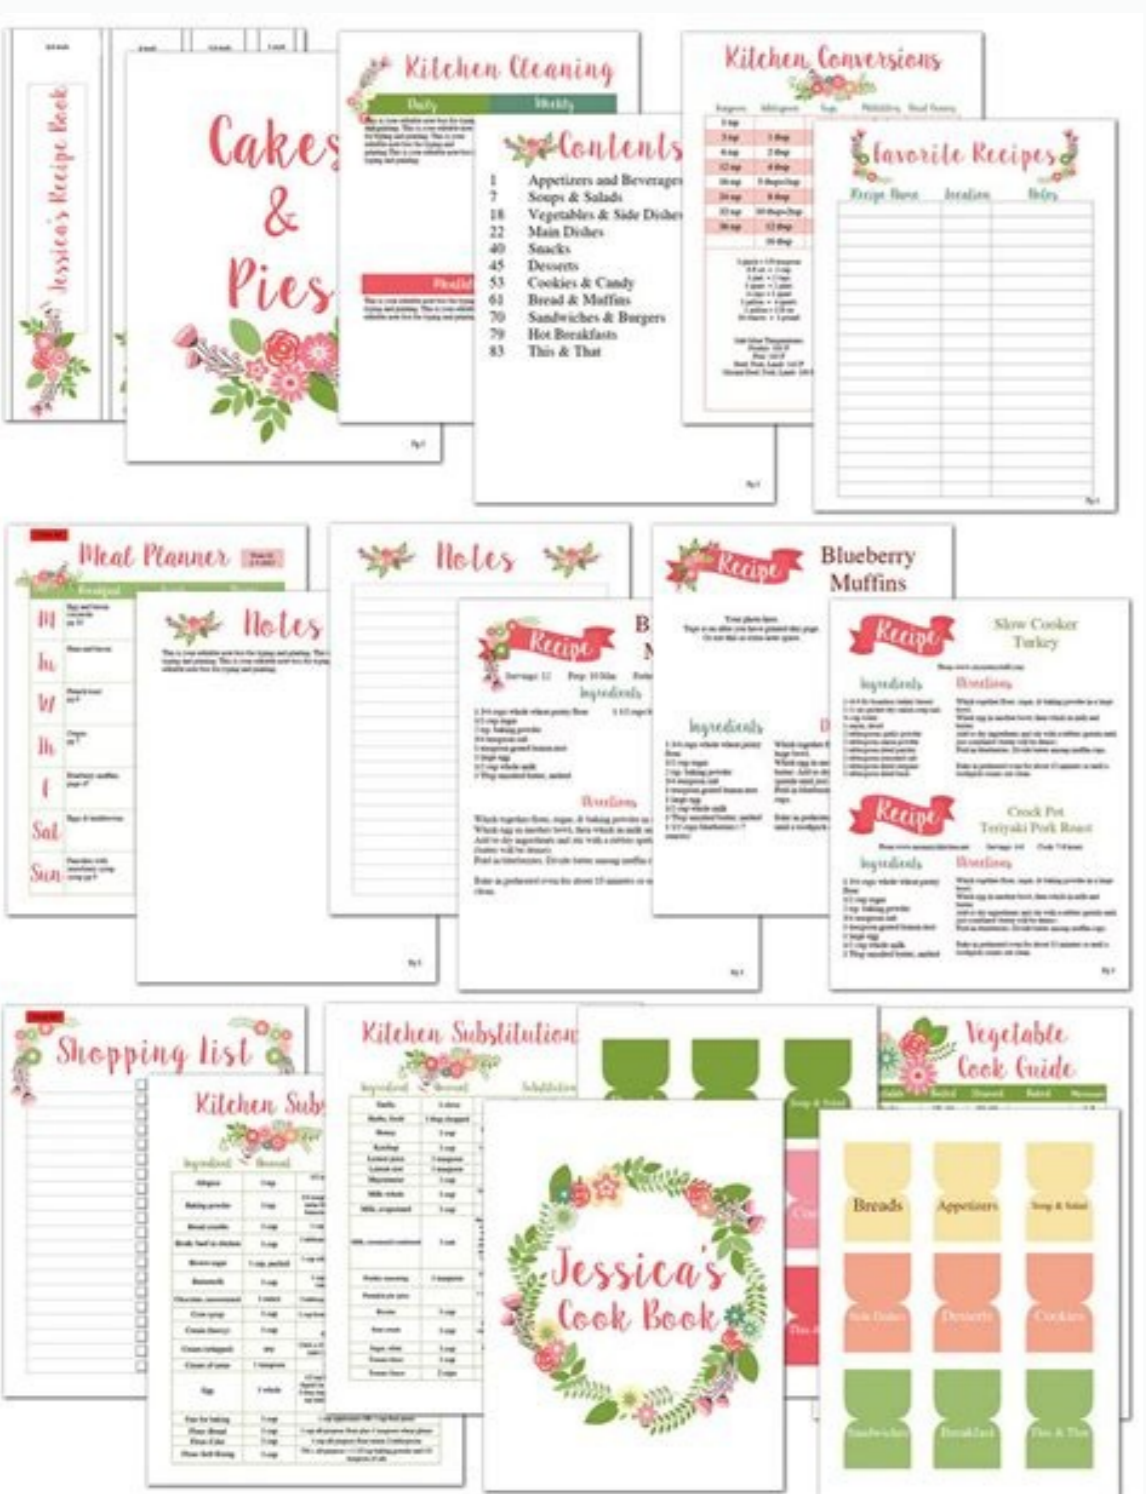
Jessica's Recipe Book

Cakes & Pies

Kitchen Cleaning

Daily

Weekly

Monthly

Contents

1 Appetizers and Beverages
7 Soups & Salads
18 Vegetables & Side Dishes
22 Main Dishes
34 Snacks
45 Desserts
53 Cookies & Candy
61 Bread & Muffins
70 Sandwiches & Burgers
79 Hot Breakfasts
83 This & That

Kitchen Conversions

Favorite Recipes

Recipe Name

Location

Notes

Meal Planner

M

Tu

W

Th

F

Sat

Sun

Notes

Notes

Recipe

Blueberry Muffins

Recipe

Ingredients

Directions

Ingredients

Recipe

Slow Cooker Turkey

Ingredients

Directions

Recipe

Crock Pot Teriyaki Pork Roast

Ingredients

Directions

Shopping list

Kitchen Substitutions

Ingredient

Amount

Substitution

Kitchen Subs

Ingredient

Amount

Jessica's Cook Book

Vegetable Cook Guide

Breads

Appetizers

Soup & Salad

Side Dishes

Desserts

Cookies

Sandwiches

Breakfast

This & That